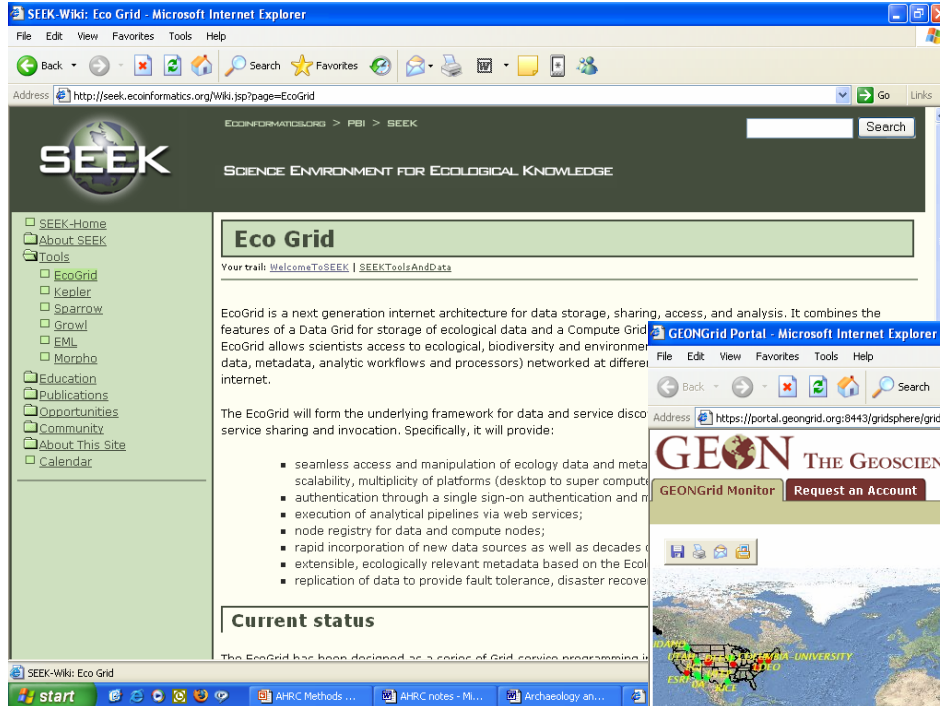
SEEK-Wiki: Eco Grid - Microsoft Internet Explorer

File Edit View Favorites Tools Help

Back Search Favorites

Address http://seek.ecoinformatics.org/Wiki.jsp?page=EcoGrid Go Links

ECOINFORMATICS.ORG > PBI > SEEK

Search

SEEK

SCIENCE ENVIRONMENT FOR ECOLOGICAL KNOWLEDGE

SEEK-Home
About SEEK
Tools
EcoGrid
Kepler
Sparrow
Growl
EML
Morpho
Education
Publications
Opportunities
Community
About This Site
Calendar

Eco Grid

Your trail: WelcomeToSEEK | SEEKToolsAndData

EcoGrid is a next generation internet architecture for data storage, sharing, access, and analysis. It combines the features of a Data Grid for storage of ecological data and a Compute Grid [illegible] EcoGrid allows scientists access to ecological, biodiversity and environmen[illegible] data, metadata, analytic workflows and processors) networked at differe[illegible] internet.

The EcoGrid will form the underlying framework for data and service disco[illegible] service sharing and invocation. Specifically, it will provide:

- seamless access and manipulation of ecology data and meta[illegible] scalability, multiplicity of platforms (desktop to super compute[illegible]
- authentication through a single sign-on authentication and m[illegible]
- execution of analytical pipelines via web services;
- node registry for data and compute nodes;
- rapid incorporation of new data sources as well as decades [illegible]
- extensible, ecologically relevant metadata based on the Ecol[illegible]
- replication of data to provide fault tolerance, disaster recove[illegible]

Current status

The EcoGrid has been designed as a series of Grid service programming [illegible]

GEONGrid Portal - Microsoft Internet Explorer

File Edit View Favorites Tools Help

Back Search

Address https://portal.geongrid.org:8443/gridsphere/grid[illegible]

GEON THE GEOSCIEN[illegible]

GEONGrid Monitor Request an Account

IDAHO UTAH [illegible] VIRGINIA-UNIVERSITY ESRI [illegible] UTEP SDSC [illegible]

SEEK-Wiki: Eco Grid

start AHRC Methods ... AHRC notes - Mi... Archaeology an...